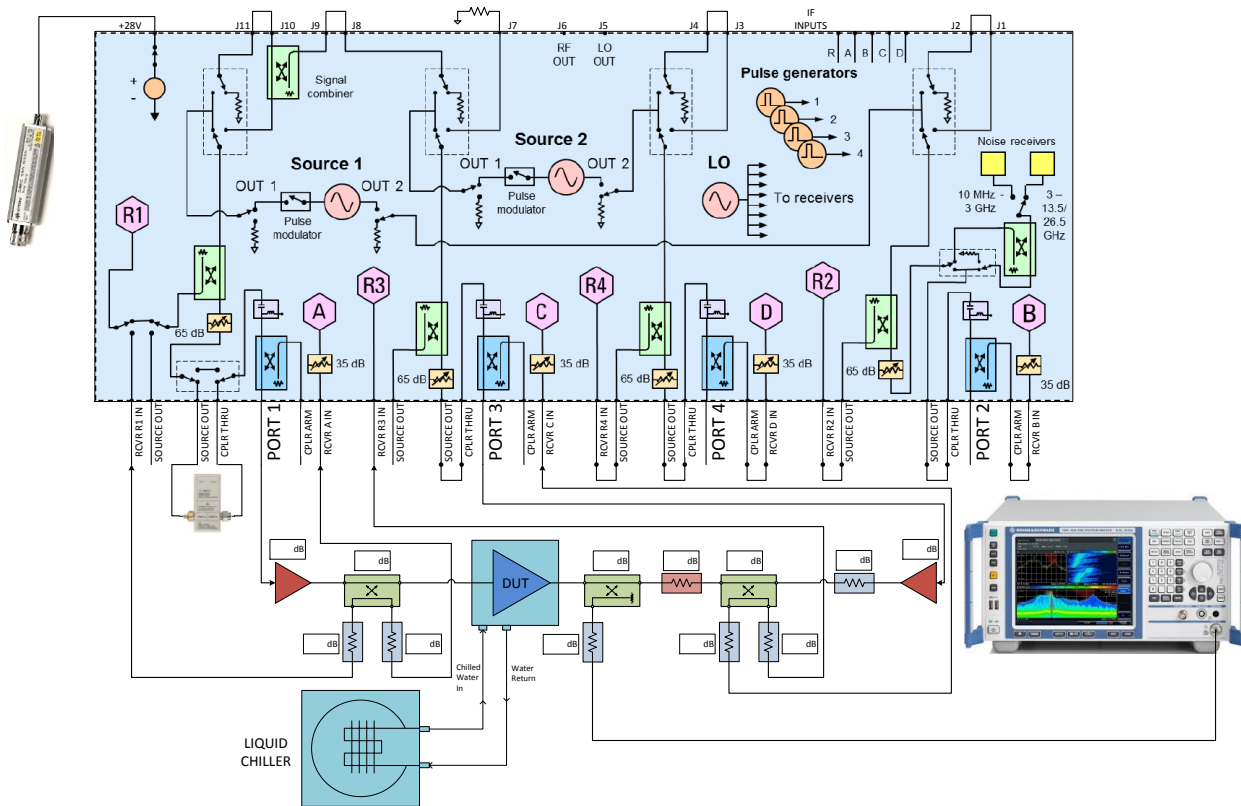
+28V
J11 J10 J9 J8 J7 J6 J5 J4 J3 J2 J1
RF OUT
LO OUT
IF INPUTS
R A B C D
+
-
Signal combiner
Pulse generators
1
2
3
4
Source 1
Source 2
OUT 1
OUT 2
OUT 1
OUT 2
Pulse modulator
Pulse modulator
LO
To receivers
Noise receivers
10 MHz - 3 GHz
3 – 13.5/ 26.5 GHz
R1
R3
R4
R2
A
C
D
B
65 dB
35 dB
65 dB
35 dB
65 dB
35 dB
65 dB
35 dB
RCVR R1 IN
SOURCE OUT
SOURCE OUT
CPLR THRU
PORT 1
CPLR ARM
RCVR A IN
RCVR R3 IN
SOURCE OUT
SOURCE OUT
CPLR THRU
PORT 3
CPLR ARM
RCVR C IN
RCVR R4 IN
SOURCE OUT
SOURCE OUT
CPLR THRU
PORT 4
CPLR ARM
RCVR D IN
RCVR R2 IN
SOURCE OUT
SOURCE OUT
CPLR THRU
PORT 2
CPLR ARM
RCVR B IN
dB
dB
dB
dB
DUT
dB
dB
dB
dB
dB
dB
dB
dB
dB
Chilled Water In
Water Return
LIQUID CHILLER